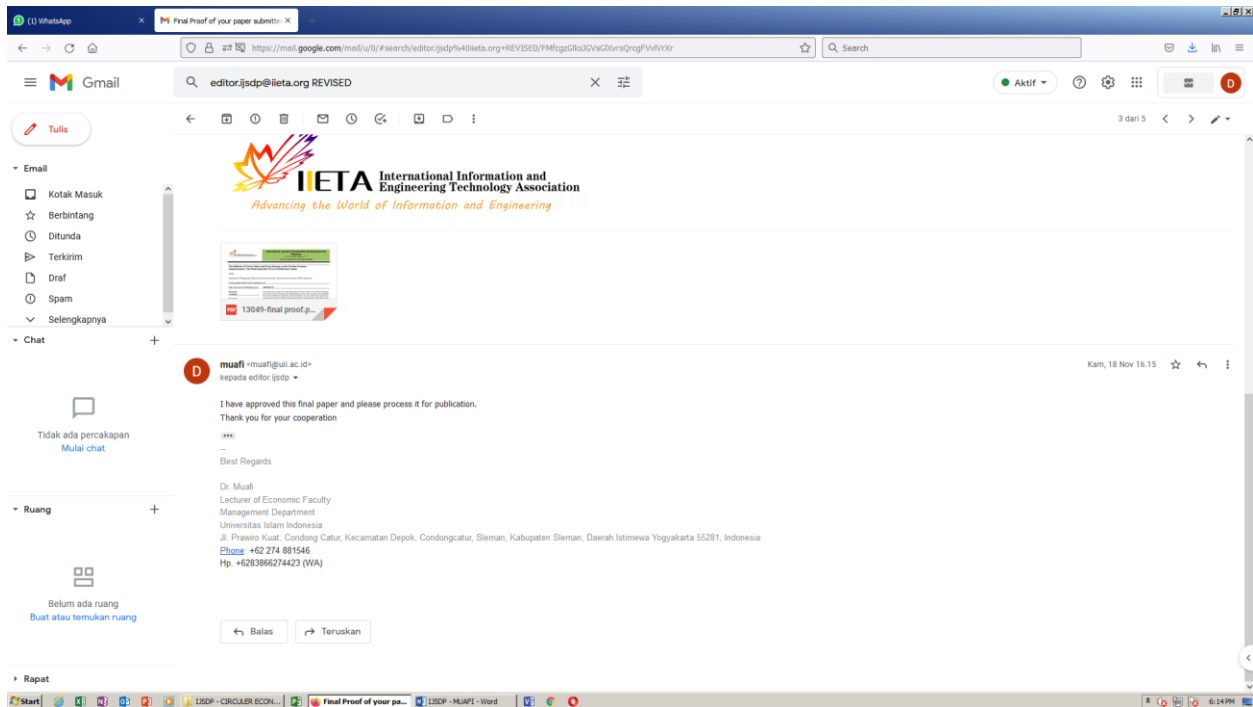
(1) WhatsApp
Final Proof of your paper submitte
https://mail.google.com/mail/u/0/#search/editor.ijsdp%40iieta.org+REVISED/FMfcgzGlksJGVsGlXvrsQrcgFVvlVrXr
Search

Gmail
editor.ijsdp@iieta.org REVISED
Aktif
D

Tulis
Email
Kotak Masuk
Berbintang
Ditunda
Terkirim
Draf
Spam
Selengkapnya
Chat
Tidak ada percakapan
Mulai chat
Ruang
Belum ada ruang
Buat atau temukan ruang
Rapat

3 dari 5

IIETA International Information and Engineering Technology Association
Advancing the World of Information and Engineering

13049-final proof.p...

muafi <muafi@uii.ac.id>
kepada editor.ijsdp
Kam, 18 Nov 16.15

I have approved this final paper and please process it for publication.
Thank you for your cooperation

--
Best Regards

Dr. Muafi
Lecturer of Economic Faculty
Management Department
Universitas Islam Indonesia
Jl. Prawiro Kuat, Condong Catur, Kecamatan Depok, Condongcatur, Sleman, Kabupaten Sleman, Daerah Istimewa Yogyakarta 55281, Indonesia
Phone: +62 274 881546
Hp. +6283866274423 (WA)

Balas
Teruskan

Start
IJSDP - CIRCULER ECON...
Final Proof of your pa...
IJSDP - MUAFI - Word
6:14PM